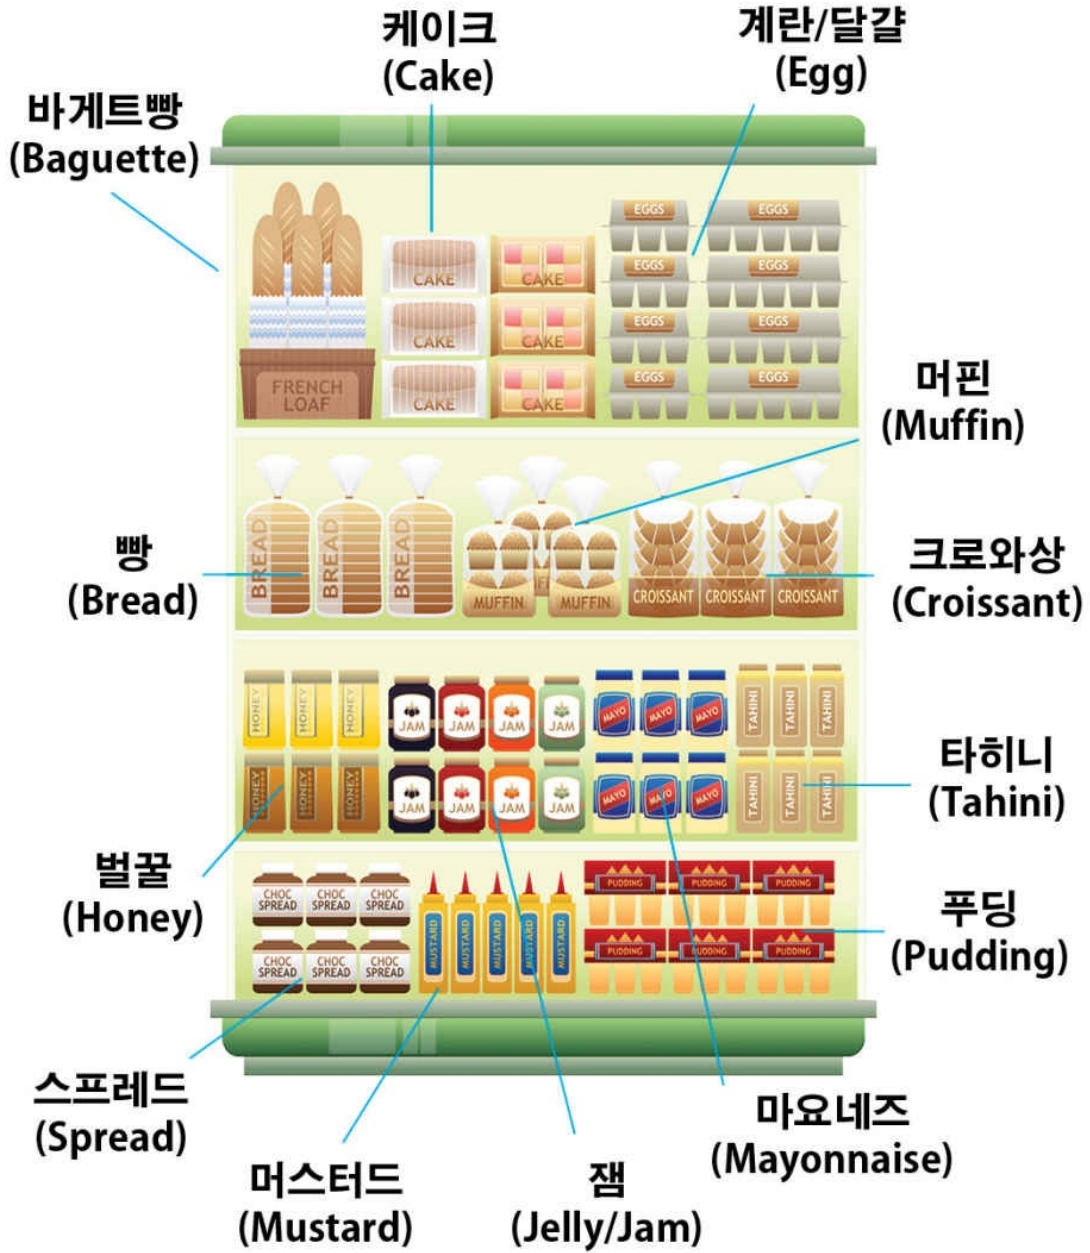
케이크
(Cake)

계란/달걀
(Egg)

바게트빵
(Baguette)

EGGS EGGS
EGGS EGGS
EGGS EGGS
EGGS EGGS

CAKE CAKE
CAKE CAKE
CAKE CAKE

FRENCH LOAF

머핀
(Muffin)

빵
(Bread)

BREAD BREAD BREAD

MUFFIN MUFFIN

CROISSANT CROISSANT CROISSANT

크로와상
(Croissant)

HONEY HONEY HONEY
HONEY HONEY HONEY

JAM JAM JAM JAM
JAM JAM JAM JAM

MAYO MAYO MAYO
MAYO MAYO MAYO

TAHINI TAHINI TAHINI
TAHINI TAHINI TAHINI

타히니
(Tahini)

벌꿀
(Honey)

CHOC SPREAD CHOC SPREAD CHOC SPREAD
CHOC SPREAD CHOC SPREAD CHOC SPREAD

MUSTARD MUSTARD MUSTARD MUSTARD MUSTARD

PUDDING PUDDING PUDDING
PUDDING PUDDING PUDDING

푸딩
(Pudding)

스프레드
(Spread)

마요네즈
(Mayonnaise)

머스터드
(Mustard)

잼
(Jelly/Jam)